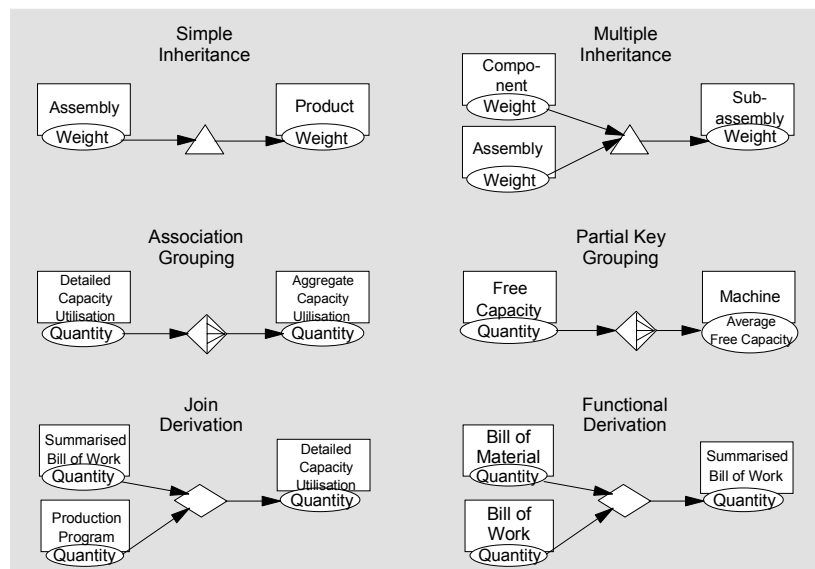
Simple Inheritance

Assembly
Weight

Product
Weight

Multiple Inheritance

Component
Weight

Assembly
Weight

Subassembly
Weight

Association Grouping

Detailed Capacity Utilisation
Quantity

Aggregate Capacity Utilisation
Quantity

Partial Key Grouping

Free Capacity
Quantity

Machine
Average Free Capacity

Join Derivation

Summarised Bill of Work
Quantity

Production Program
Quantity

Detailed Capacity Utilisation
Quantity

Functional Derivation

Bill of Material
Quantity

Bill of Work
Quantity

Summarised Bill of Work
Quantity